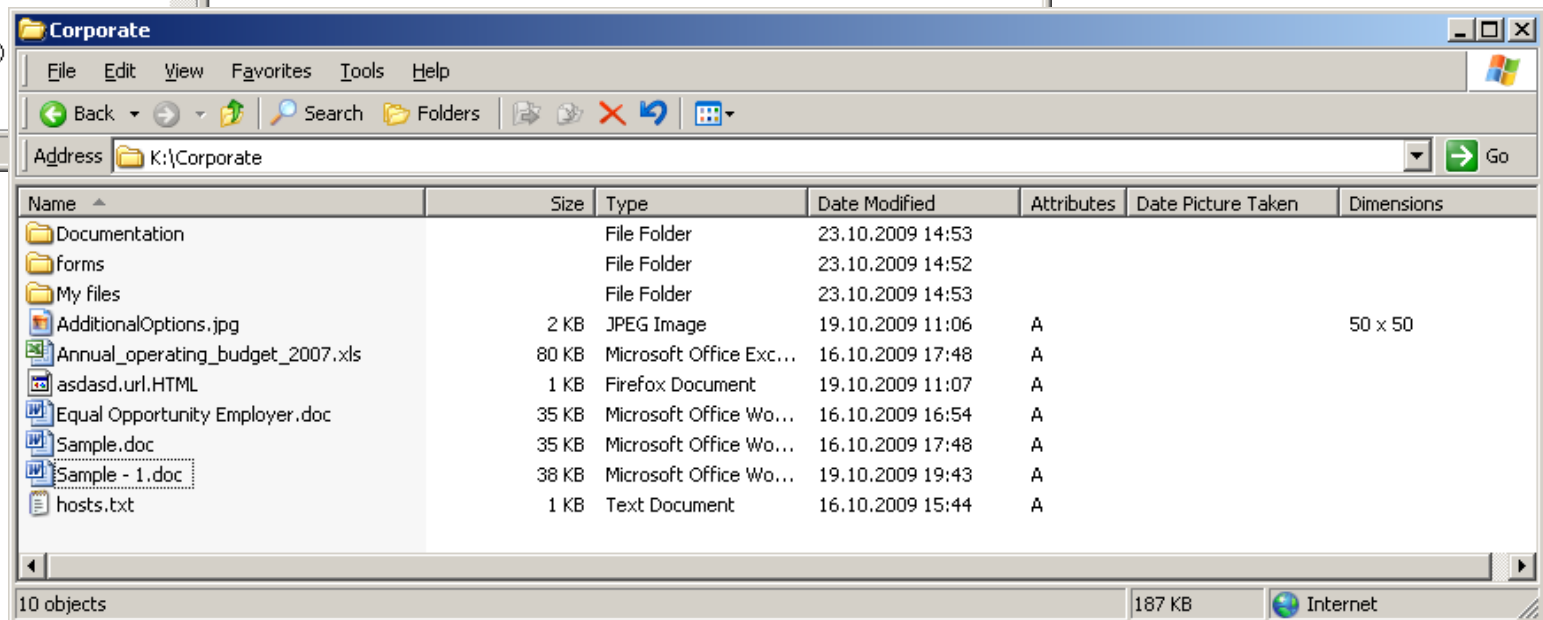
Corporate

File Edit View Favorites Tools Help

Back Search Folders

Address K:\Corporate Go

| Name | Size | Type | Date Modified | Attributes | Date Picture Taken | Dimensions |
|---|---|---|---|---|---|---|
| Documentation | | File Folder | 23.10.2009 14:53 | | | |
| forms | | File Folder | 23.10.2009 14:52 | | | |
| My files | | File Folder | 23.10.2009 14:53 | | | |
| AdditionalOptions.jpg | 2 KB | JPEG Image | 19.10.2009 11:06 | A | | 50 x 50 |
| Annual_operating_budget_2007.xls | 80 KB | Microsoft Office Exc... | 16.10.2009 17:48 | A | | |
| asdasd.url.HTML | 1 KB | Firefox Document | 19.10.2009 11:07 | A | | |
| Equal Opportunity Employer.doc | 35 KB | Microsoft Office Wo... | 16.10.2009 16:54 | A | | |
| Sample.doc | 35 KB | Microsoft Office Wo... | 16.10.2009 17:48 | A | | |
| Sample - 1.doc | 38 KB | Microsoft Office Wo... | 19.10.2009 19:43 | A | | |
| hosts.txt | 1 KB | Text Document | 16.10.2009 15:44 | A | | |

10 objects 187 KB Internet